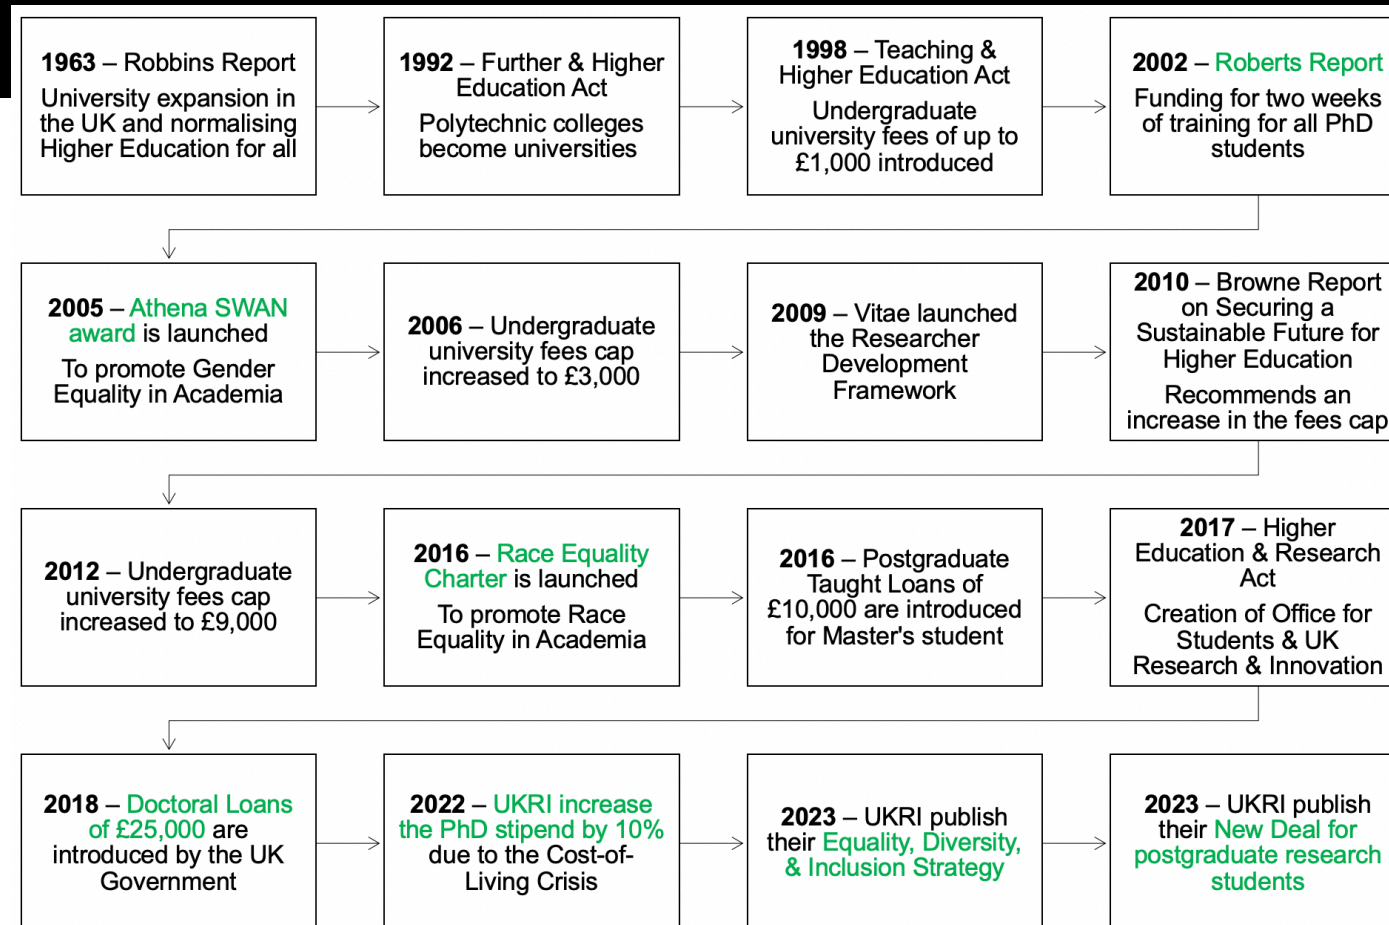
**1963** – Robbins Report

University expansion in the UK and normalising Higher Education for all

**1992** – Further & Higher Education Act

Polytechnic colleges become universities

**1998** – Teaching & Higher Education Act

Undergraduate university fees of up to £1,000 introduced

**2002** – Roberts Report

Funding for two weeks of training for all PhD students

**2005** – Athena SWAN award is launched

To promote Gender Equality in Academia

**2006** – Undergraduate university fees cap increased to £3,000

**2009** – Vitae launched the Researcher Development Framework

**2010** – Browne Report on Securing a Sustainable Future for Higher Education

Recommends an increase in the fees cap

**2012** – Undergraduate university fees cap increased to £9,000

**2016** – Race Equality Charter is launched

To promote Race Equality in Academia

**2016** – Postgraduate Taught Loans of £10,000 are introduced for Master's student

**2017** – Higher Education & Research Act

Creation of Office for Students & UK Research & Innovation

**2018** – Doctoral Loans of £25,000 are introduced by the UK Government

**2022** – UKRI increase the PhD stipend by 10% due to the Cost-of-Living Crisis

**2023** – UKRI publish their Equality, Diversity, & Inclusion Strategy

**2023** – UKRI publish their New Deal for postgraduate research students